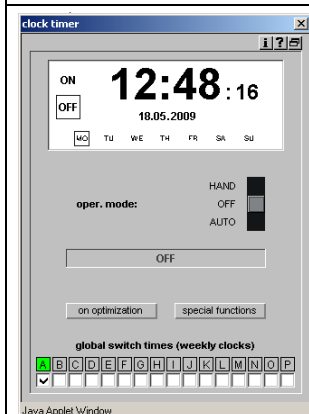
clock timer
X
i ? ⊟

ON
OFF
12:48 : 16
18.05.2009
MO TU WE TH FR SA SU

HAND
oper. mode: OFF
AUTO

OFF

on optimization
special functions

global switch times (weekly clocks)

| A | B | C | D | E | F | G | H | I | J | K | L | M | N | O | P |
|---|---|---|---|---|---|---|---|---|---|---|---|---|---|---|---|
| ✔ | | | | | | | | | | | | | | | |

Java Applet Window